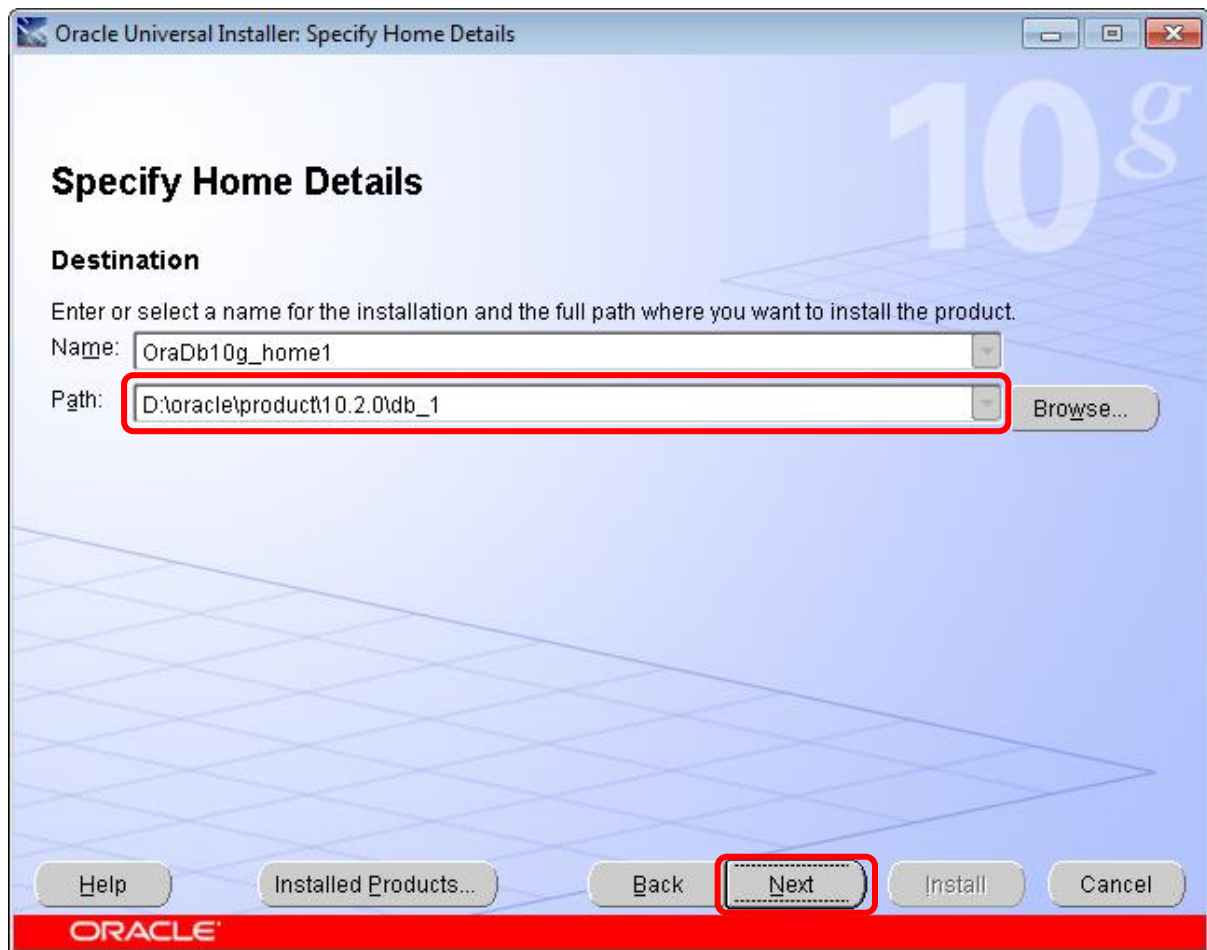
Oracle Universal Installer: Specify Home Details

10g

Specify Home Details

Destination

Enter or select a name for the installation and the full path where you want to install the product.

Name: OraDb10g_home1

Path: D:\oracle\product\10.2.0\db_1

Browse...

Help

Installed Products...

Back

Next

Install

Cancel

ORACLE